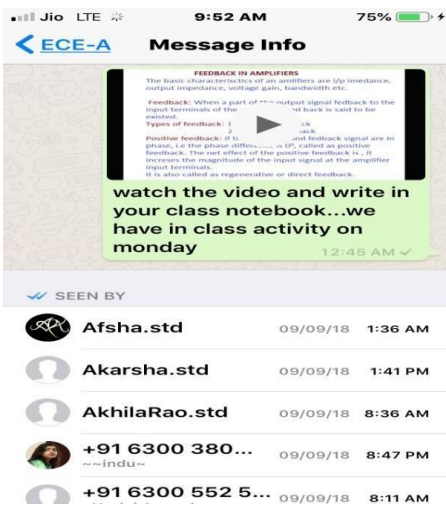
Jio LTE 9:52 AM 75%

< ECE-A Message Info

FEEDBACK IN AMPLIFIERS

The basic characteristics of an amplifiers are i/p impedance, output impedance, voltage gain, bandwidth etc.

Feedback: When a part of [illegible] output signal fedback to the input terminals of the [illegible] back is said to be existed.

Types of feedback: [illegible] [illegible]ack

Positive feedback: If t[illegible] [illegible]nd fedback signal are in phase, i.e the phase differe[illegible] is 0°, called as positive feedback. The net effect of the positive feedback is , it increses the magnitude of the input signal at the amplifier input terminals.

It is also called as regenerative or direct feedback.

watch the video and write in your class notebook...we have in class activity on monday

12:45 AM

SEEN BY

Afsha.std 09/09/18 1:36 AM

Akarsha.std 09/09/18 1:41 PM

AkhilaRao.std 09/09/18 8:36 AM

+91 6300 380... 09/09/18 8:47 PM
~~indu~

+91 6300 552 5... 09/09/18 8:11 AM